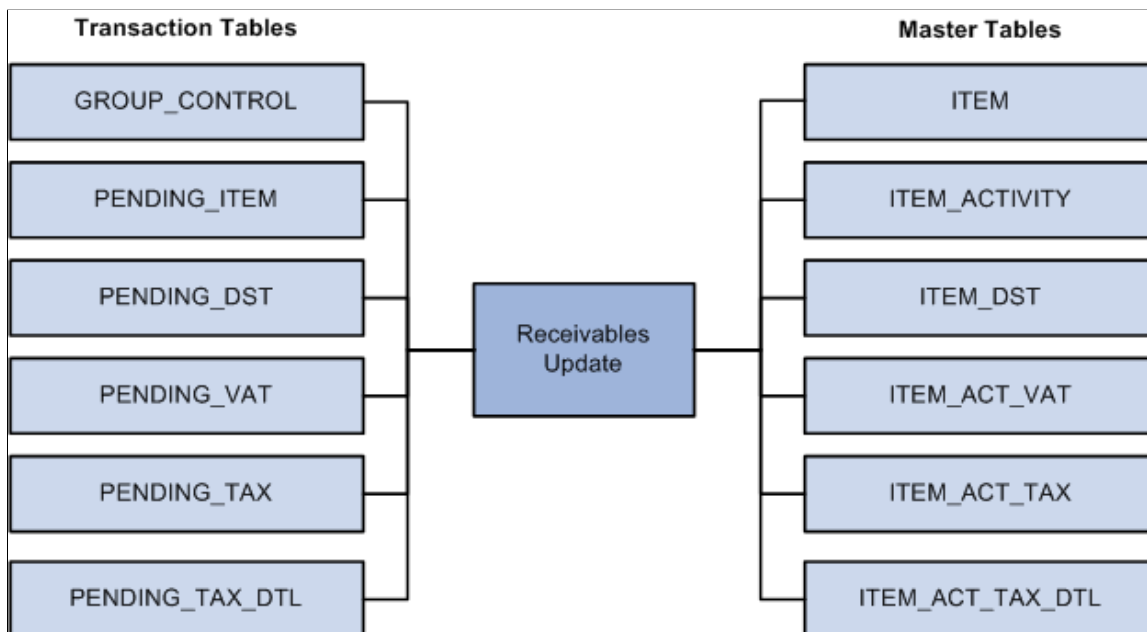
Transaction Tables

GROUP_CONTROL

PENDING_ITEM

PENDING_DST

PENDING_VAT

PENDING_TAX

PENDING_TAX_DTL

Receivables Update

Master Tables

ITEM

ITEM_ACTIVITY

ITEM_DST

ITEM_ACT_VAT

ITEM_ACT_TAX

ITEM_ACT_TAX_DTL